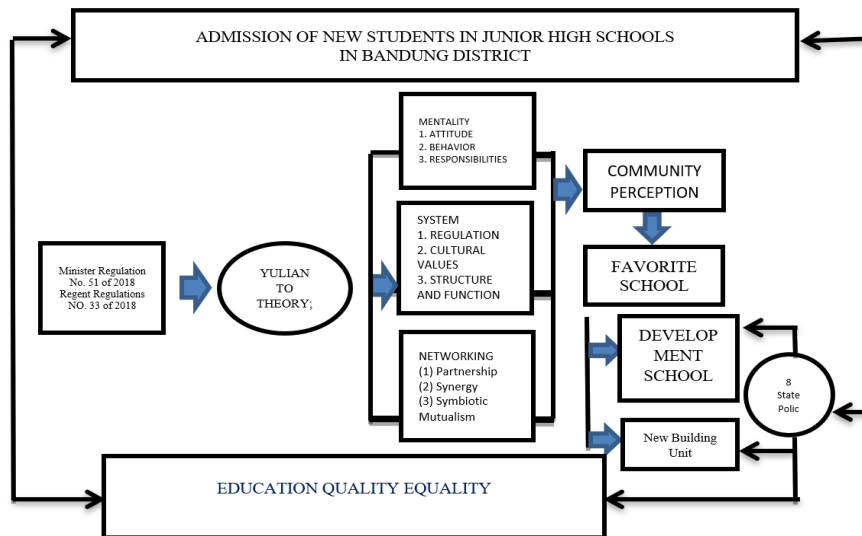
ADMISSION OF NEW STUDENTS IN JUNIOR HIGH SCHOOLS IN BANDUNG DISTRICT

Minister Regulation No. 51 of 2018 Regent Regulations NO. 33 of 2018

YULIAN TO THEORY;

MENTALITY
1. ATTITUDE
2. BEHAVIOR
3. RESPONSIBILITIES

SYSTEM
1. REGULATION
2. CULTURAL VALUES
3. STRUCTURE AND FUNCTION

NETWORKING
(1) Partnership
(2) Synergy
(3) Symbiotic Mutualism

COMMUNITY PERCEPTION

FAVORITE SCHOOL

DEVELOP MENT SCHOOL

New Building Unit

8 State Polic

EDUCATION QUALITY EQUALITY